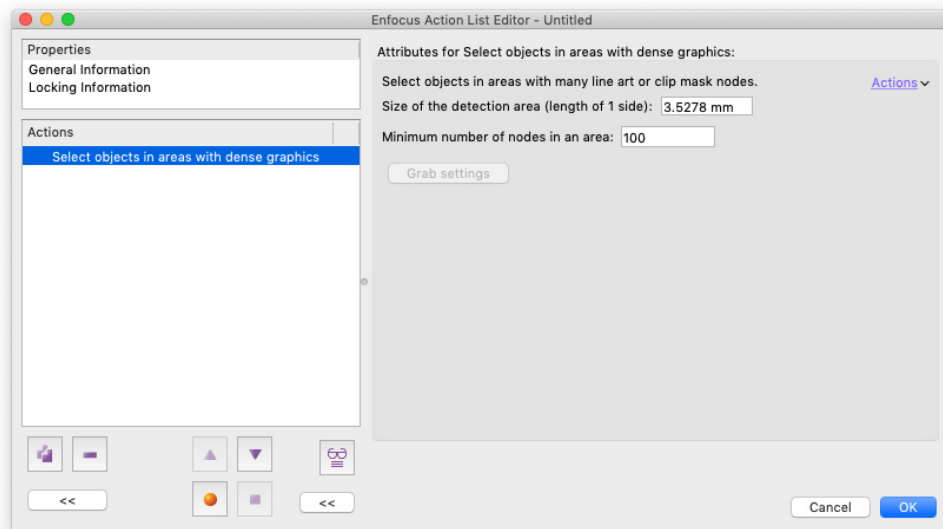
Enfocus Action List Editor - Untitled

Properties
General Information
Locking Information

Actions
Select objects in areas with dense graphics

Attributes for Select objects in areas with dense graphics:

Select objects in areas with many line art or clip mask nodes.
Actions
Size of the detection area (length of 1 side): 3.5278 mm
Minimum number of nodes in an area: 100
Grab settings

<<
<<
Cancel
OK